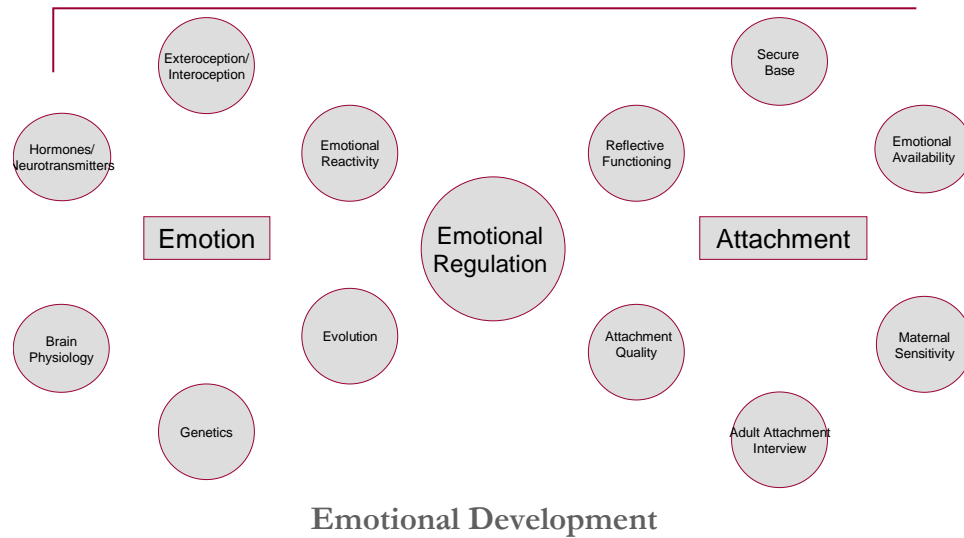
Exteroception/ Interoception

Secure Base

Hormones/ Neurotransmitters

Emotional Reactivity

Reflective Functioning

Emotional Availability

Emotion

Emotional Regulation

Attachment

Brain Physiology

Evolution

Attachment Quality

Maternal Sensitivity

Genetics

Adult Attachment Interview

Emotional Development